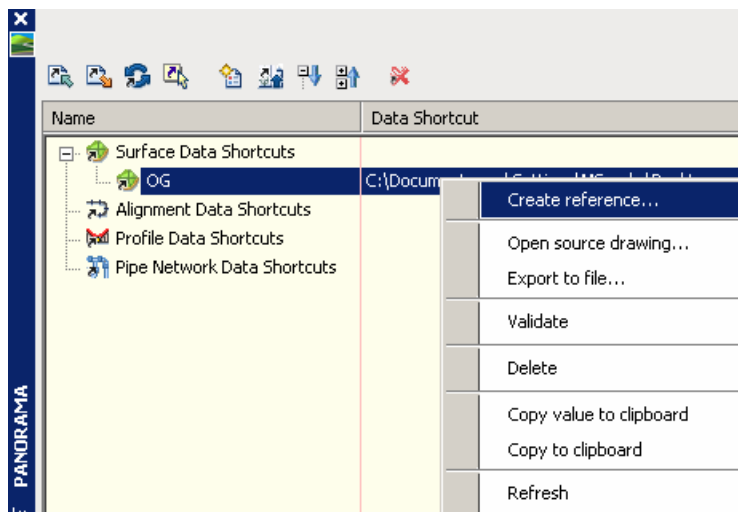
| Name | Data Shortcut |
|---|---|
| Surface Data Shortcuts | |
| OG | C:\Docum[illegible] |
| Alignment Data Shortcuts | |
| Profile Data Shortcuts | |
| Pipe Network Data Shortcuts | |

Create reference...
Open source drawing...
Export to file...
Validate
Delete
Copy value to clipboard
Copy to clipboard
Refresh

PANORAMA